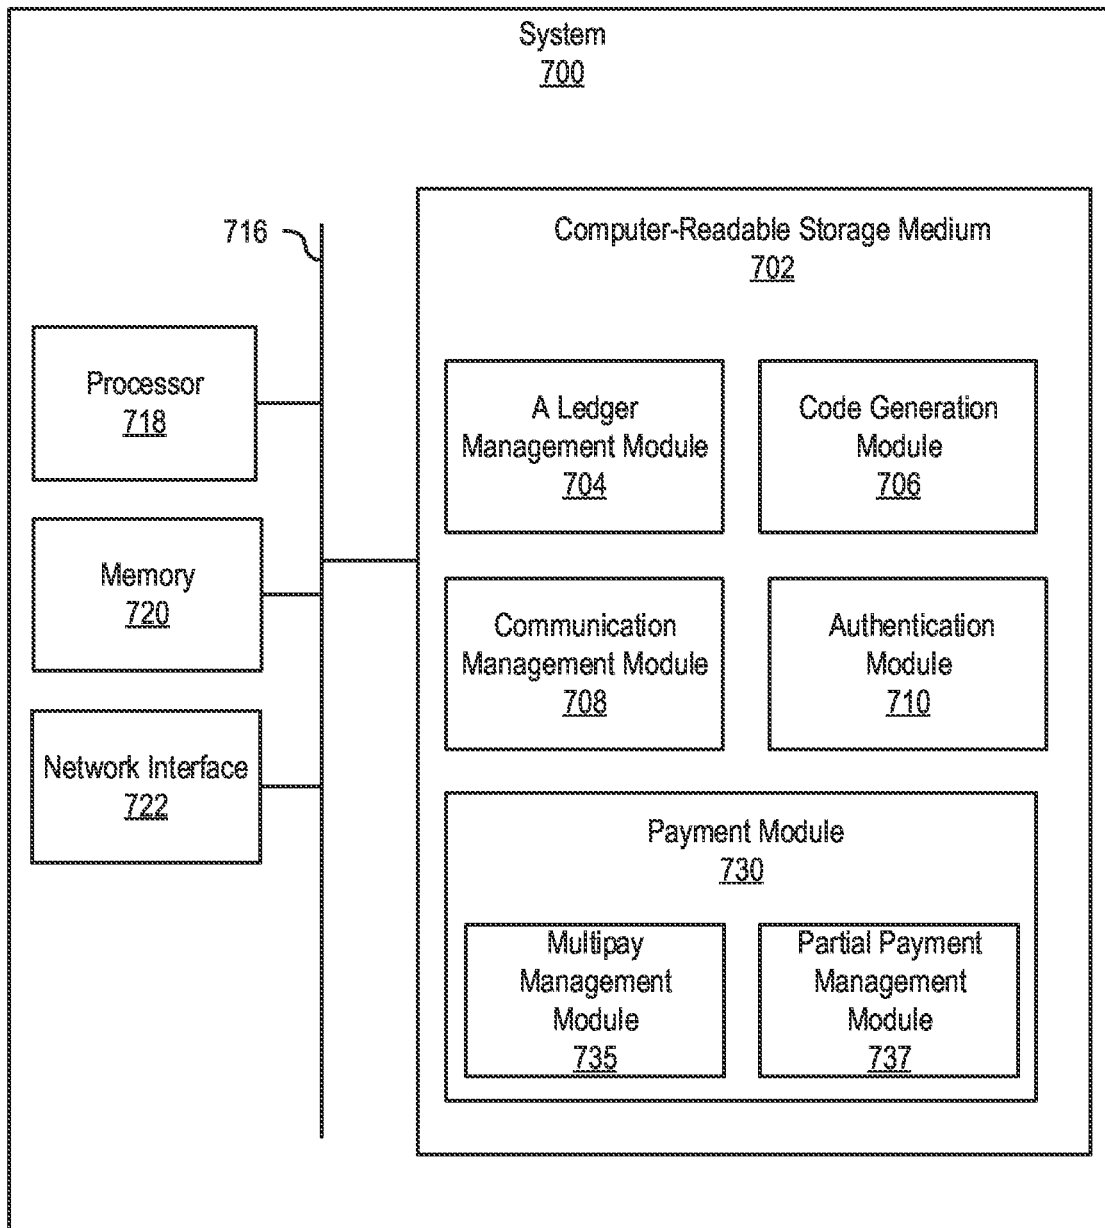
System
700

716

Processor
718

Memory
720

Network Interface
722

Computer-Readable Storage Medium
702

A Ledger Management Module
704

Code Generation Module
706

Communication Management Module
708

Authentication Module
710

Payment Module
730

Multipay Management Module
735

Partial Payment Management Module
737